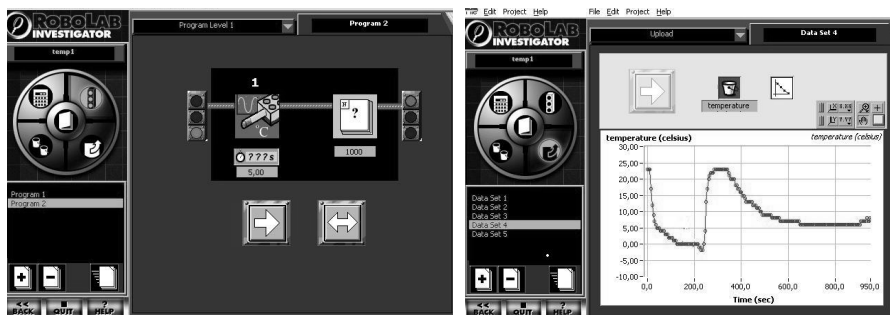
ROBOLAB INVESTIGATOR

temp1

Program Level 1

Program 2

1

°C

? ? ? s

5,00

N

?

1000

Program 1
Program 2

BACK QUIT HELP

File Edit Project Help

File Edit Project Help

ROBOLAB INVESTIGATOR

temp1

Upload

Data Set 4

temperature

temperature (celsius)

temperature (celsius)

30,00
25,00
20,00
15,00
10,00
5,00
0,00
-5,00
-10,00

0,0
200,0
400,0
600,0
800,0
950,0

Time (sec)

Data Set 1
Data Set 2
Data Set 3
Data Set 4
Data Set 5

BACK QUIT HELP